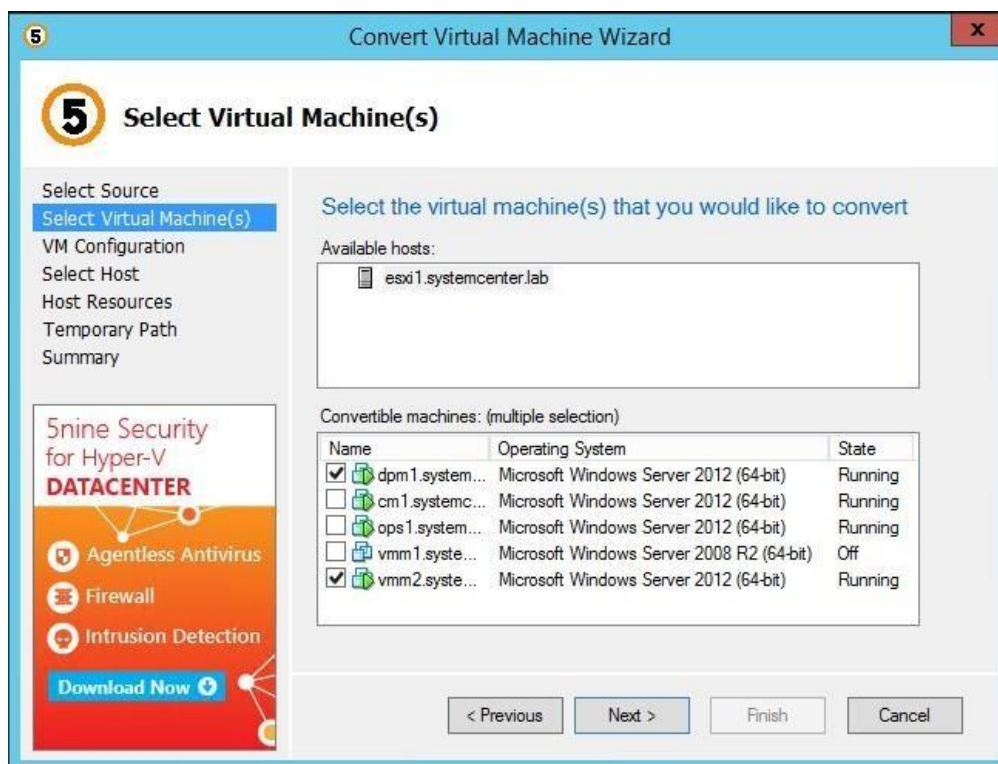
Convert Virtual Machine Wizard

5 Select Virtual Machine(s)

Select Source
Select Virtual Machine(s)
VM Configuration
Select Host
Host Resources
Temporary Path
Summary

5nine Security for Hyper-V
DATACENTER
Agentless Antivirus
Firewall
Intrusion Detection
Download Now

Select the virtual machine(s) that you would like to convert

Available hosts:
esxi1.systemcenter.lab

Convertible machines: (multiple selection)

| Name | Operating System | State |
|---|---|---|
| dpm1.system... | Microsoft Windows Server 2012 (64-bit) | Running |
| cm1.systemc... | Microsoft Windows Server 2012 (64-bit) | Running |
| ops1.system... | Microsoft Windows Server 2012 (64-bit) | Running |
| vmm1.syste... | Microsoft Windows Server 2008 R2 (64-bit) | Off |
| vmm2.syste... | Microsoft Windows Server 2012 (64-bit) | Running |

< Previous  Next >  Finish  Cancel